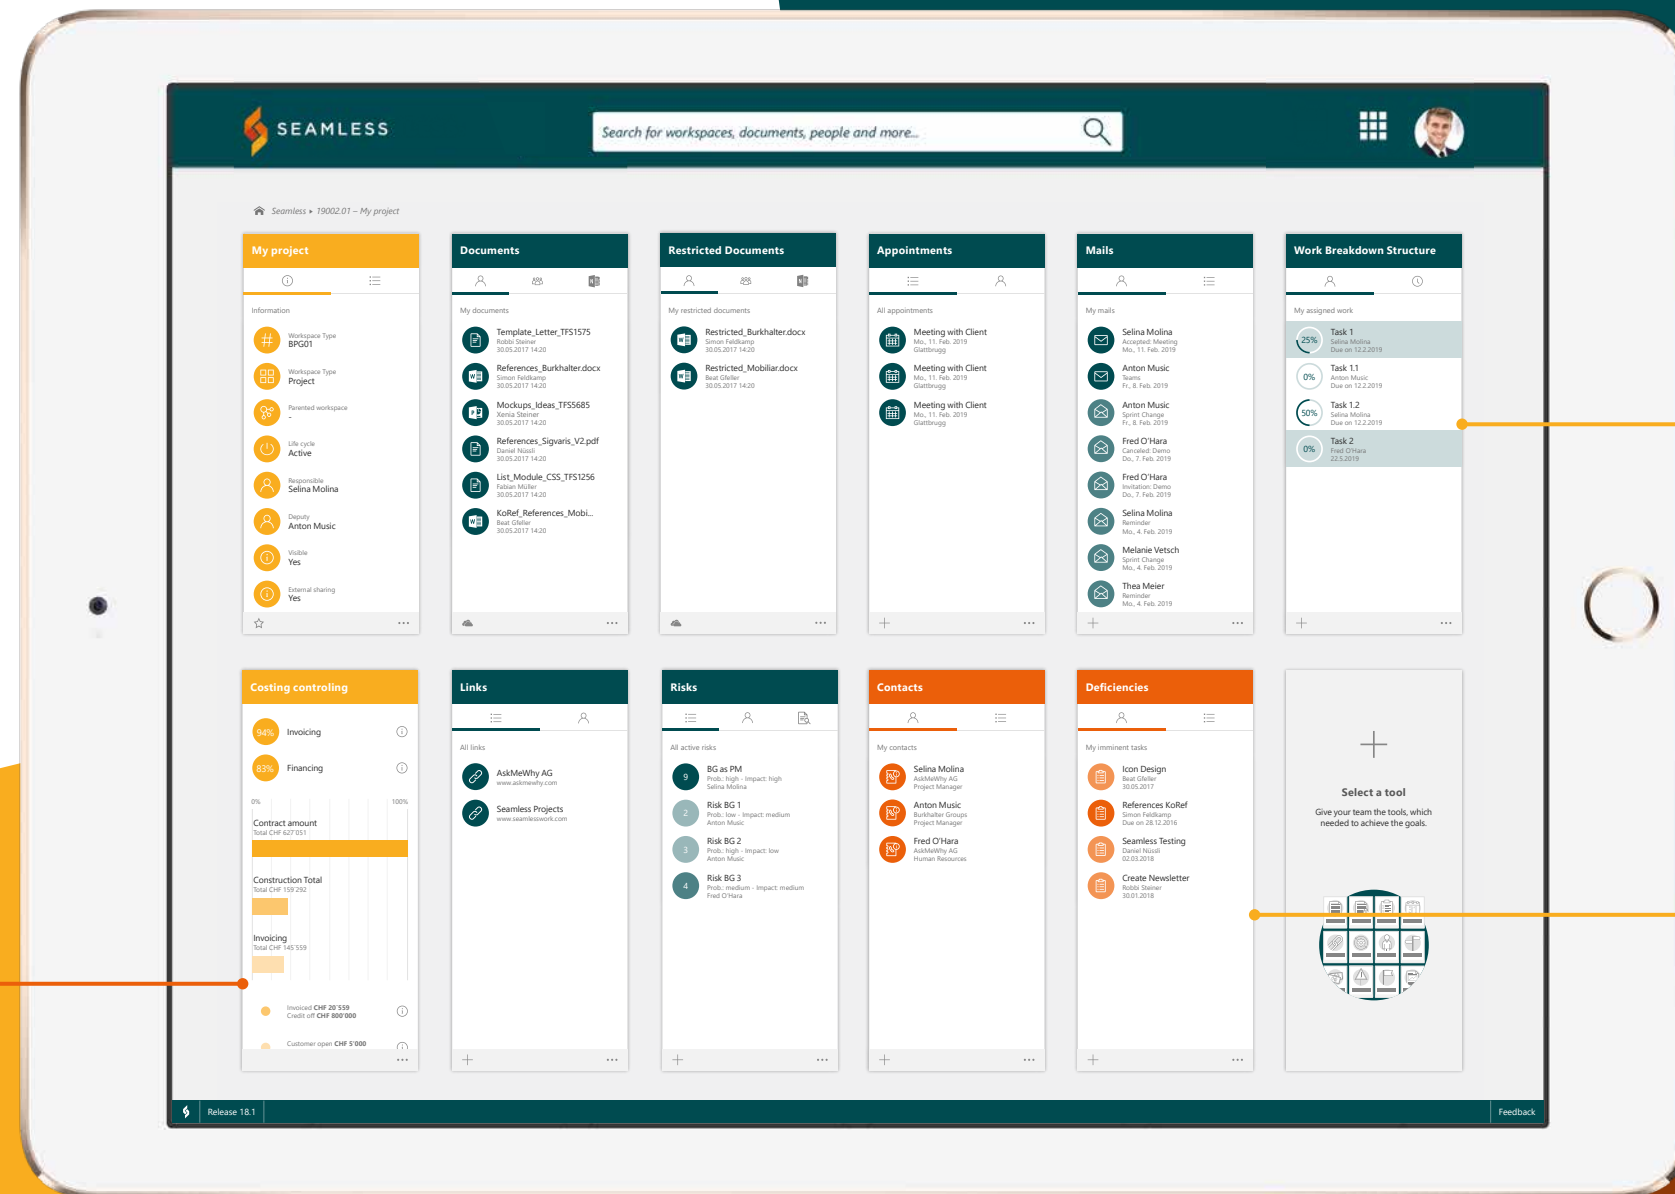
SEAMLESS

Search for workspaces, documents, people and more...

Seamless › 19002.01 – My project

My project

Information

Workspace Type
BPG01

Workspace Type
Project

Parented workspace

Life cycle
Active

Responsible
Selina Molina

Deputy
Anton Music

Visible
Yes

External sharing
Yes

Documents

My documents

Template_Letter_TFS1575
Robbi Steiner
30.05.2017 14:20

References_Burkhalter.docx
Simon Feldkamp
30.05.2017 14:20

Mockups_Ideas_TFS5685
Xenia Steiner
30.05.2017 14:20

References_Sigvaris_V2.pdf
Daniel Nüssli
30.05.2017 14:20

List_Module_CSS_TFS1256
Fabian Müller
30.05.2017 14:20

KoRef_References_Mobi...
Beat Gfeller
30.05.2017 14:20

Restricted Documents

My restricted documents

Restricted_Burkhalter.docx
Simon Feldkamp
30.05.2017 14:20

Restricted_Mobiliar.docx
Beat Gfeller
30.05.2017 14:20

Appointments

All appointments

Meeting with Client
Mo., 11. Feb. 2019
Glattbrugg

Meeting with Client
Mo., 11. Feb. 2019
Glattbrugg

Meeting with Client
Mo., 11. Feb. 2019
Glattbrugg

Mails

My mails

Selina Molina
Accepted: Meeting
Mo., 11. Feb. 2019

Anton Music
Teams
Fr., 8. Feb. 2019

Anton Music
Sprint Change
Fr., 8. Feb. 2019

Fred O'Hara
Canceled: Demo
Do., 7. Feb. 2019

Fred O'Hara
Invitation: Demo
Do., 7. Feb. 2019

Selina Molina
Reminder
Mo., 4. Feb. 2019

Melanie Vetsch
Sprint Change
Mo., 4. Feb. 2019

Thea Meier
Reminder
Mo., 4. Feb. 2019

Work Breakdown Structure

My assigned work

25% Task 1
Selina Molina
Due on 12.2.2019

0% Task 1.1
Anton Music
Due on 12.2.2019

50% Task 1.2
Selina Molina
Due on 12.2.2019

0% Task 2
Fred O'Hara
22.5.2019

Costing controling

94% Invoicing

83% Financing

0% 100%

Contract amount
Total CHF 627'051

Construction Total
Total CHF 159'292

Invoicing
Total CHF 145'559

Invoiced CHF 20'559
Credit off CHF 800'000

Customer open CHF 5'000

Links

All links

AskMeWhy AG
www.askmewhy.com

Seamless Projects
www.seamlesswork.com

Risks

All active risks

9 BG as PM
Prob.: high - Impact: high
Selina Molina

2 Risk BG 1
Prob.: low - Impact: medium
Anton Music

3 Risk BG 2
Prob.: high - Impact: low
Anton Music

4 Risk BG 3
Prob.: medium - Impact: medium
Fred O'Hara

Contacts

My contacts

Selina Molina
AskMeWhy AG
Project Manager

Anton Music
Burkhalter Groups
Project Manager

Fred O'Hara
AskMeWhy AG
Human Resources

Deficiencies

My imminent tasks

Icon Design
Beat Gfeller
30.05.2017

References KoRef
Simon Feldkamp
Due on 28.12.2016

Seamless Testing
Daniel Nüssli
02.03.2018

Create Newsletter
Robbi Steiner
30.01.2018

Select a tool
Give your team the tools, which needed to achieve the goals.

Release 18.1

Feedback